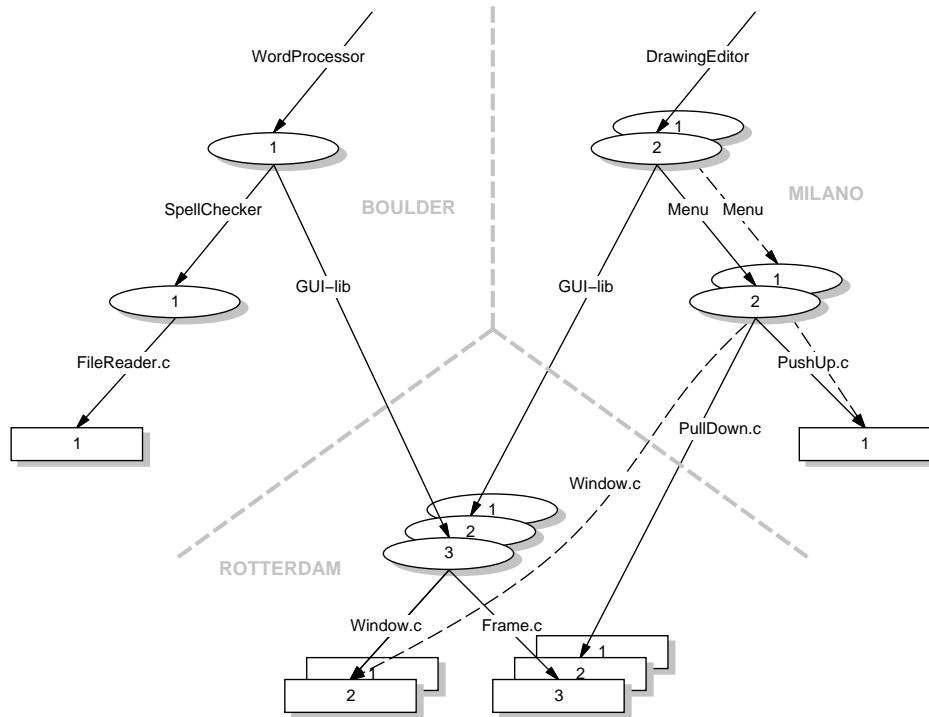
WordProcessor

DrawingEditor

1

1

2

BOULDER

MILANO

SpellChecker

Menu

Menu

GUI–lib

GUI–lib

1

1

2

FileReader.c

PushUp.c

PullDown.c

1

1

Window.c

1

2

3

ROTTERDAM

Window.c

Frame.c

1

1

2

2

3